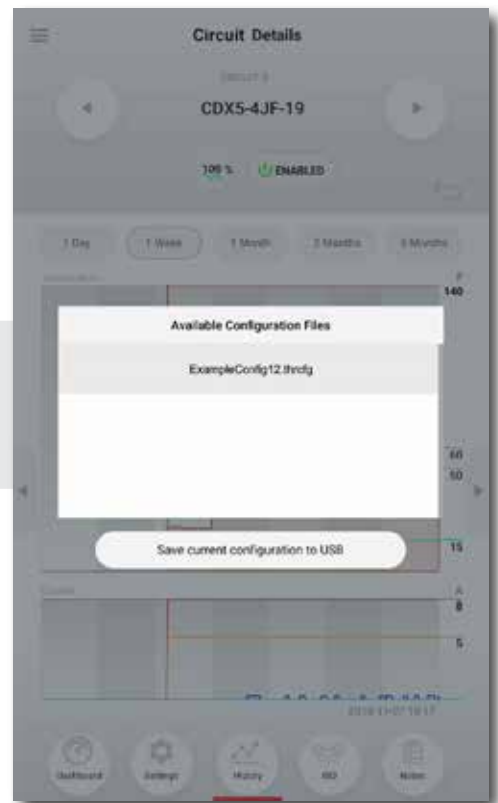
Circuit Details

Circuit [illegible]

CDX5-4JF-19

100 %

ENABLED

1 Day

1 Week

1 Month

3 Months

6 Months

F

140

Available Configuration Files

ExampleConfig12.thrcfg

60

50

Save current configuration to USB

15

A

8

5

2018-11-07 10:17

Dashboard

Settings

History

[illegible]

Notes